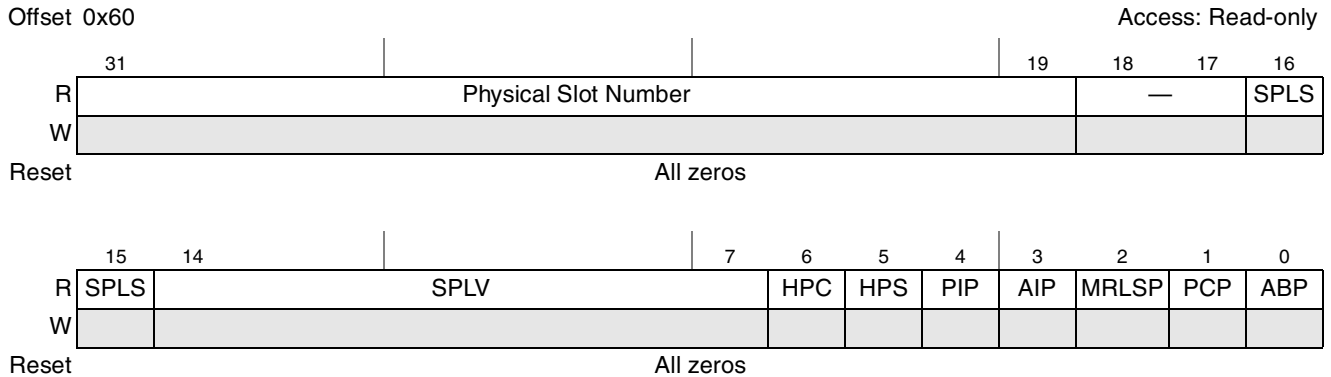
Offset 0x60

Access: Read-only

| | 31 | | | 19 | 18 | 17 | 16 |
|---|---|---|---|---|---|---|---|
| R | Physical Slot Number | | | | — | | SPLS |
| W | | | | | | | |
| Reset | All zeros | | | | | | |

| | 15 | 14 | 7 | 6 | 5 | 4 | 3 | 2 | 1 | 0 |
|---|---|---|---|---|---|---|---|---|---|---|
| R | SPLS | SPLV | | HPC | HPS | PIP | AIP | MRLSP | PCP | ABP |
| W | | | | | | | | | | |
| Reset | All zeros | | | | | | | | | |